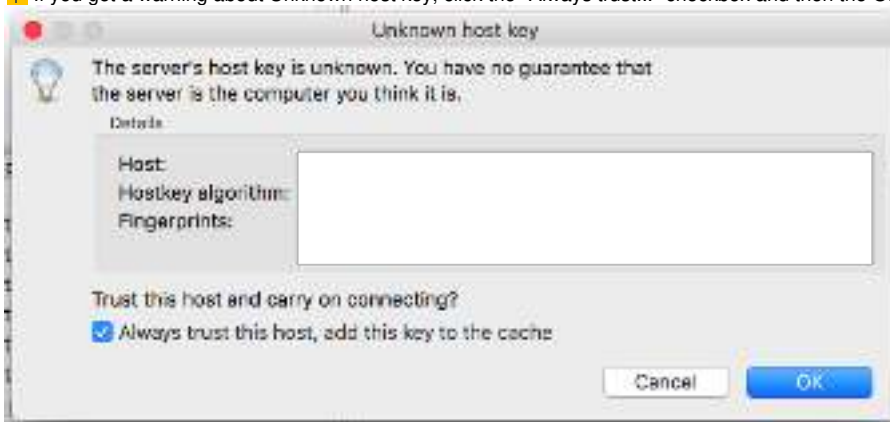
If you get a warning about Unknown host key, click the "Always trust..." checkbox and then the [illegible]

Unknown host key

The server's host key is unknown. You have no guarantee that the server is the computer you think it is.

Details

Host:
Hostkey algorithm:
Fingerprints:

Trust this host and carry on connecting?

Always trust this host, add this key to the cache

Cancel

OK